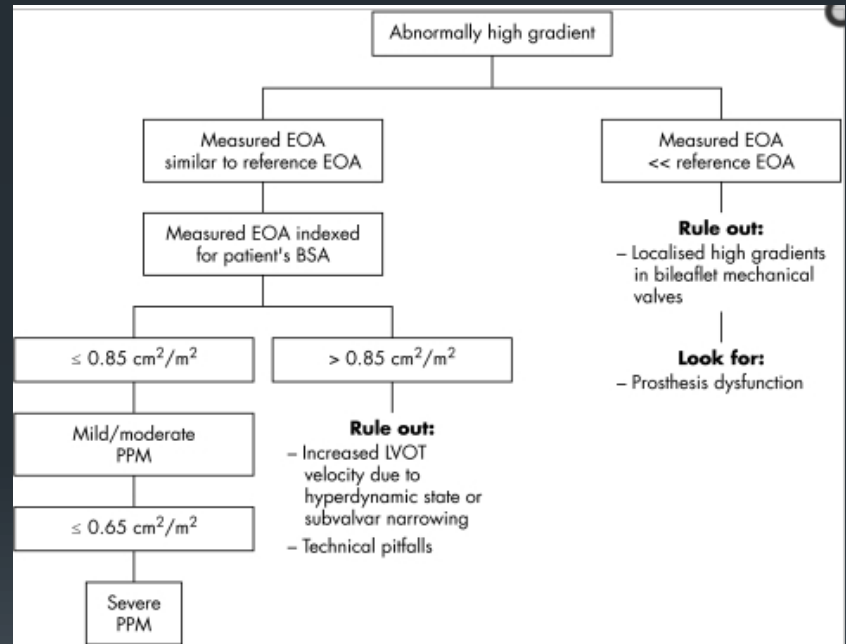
Abnormally high gradient

Measured EOA similar to reference EOA

Measured EOA indexed for patient's BSA

$\leq 0.85$ cm$^2$/m$^2$

Mild/moderate PPM

$\leq 0.65$ cm$^2$/m$^2$

Severe PPM

$> 0.85$ cm$^2$/m$^2$

Rule out:
– Increased LVOT velocity due to hyperdynamic state or subvalvar narrowing
– Technical pitfalls

Measured EOA << reference EOA

Rule out:
– Localised high gradients in bileaflet mechanical valves

Look for:
– Prosthesis dysfunction